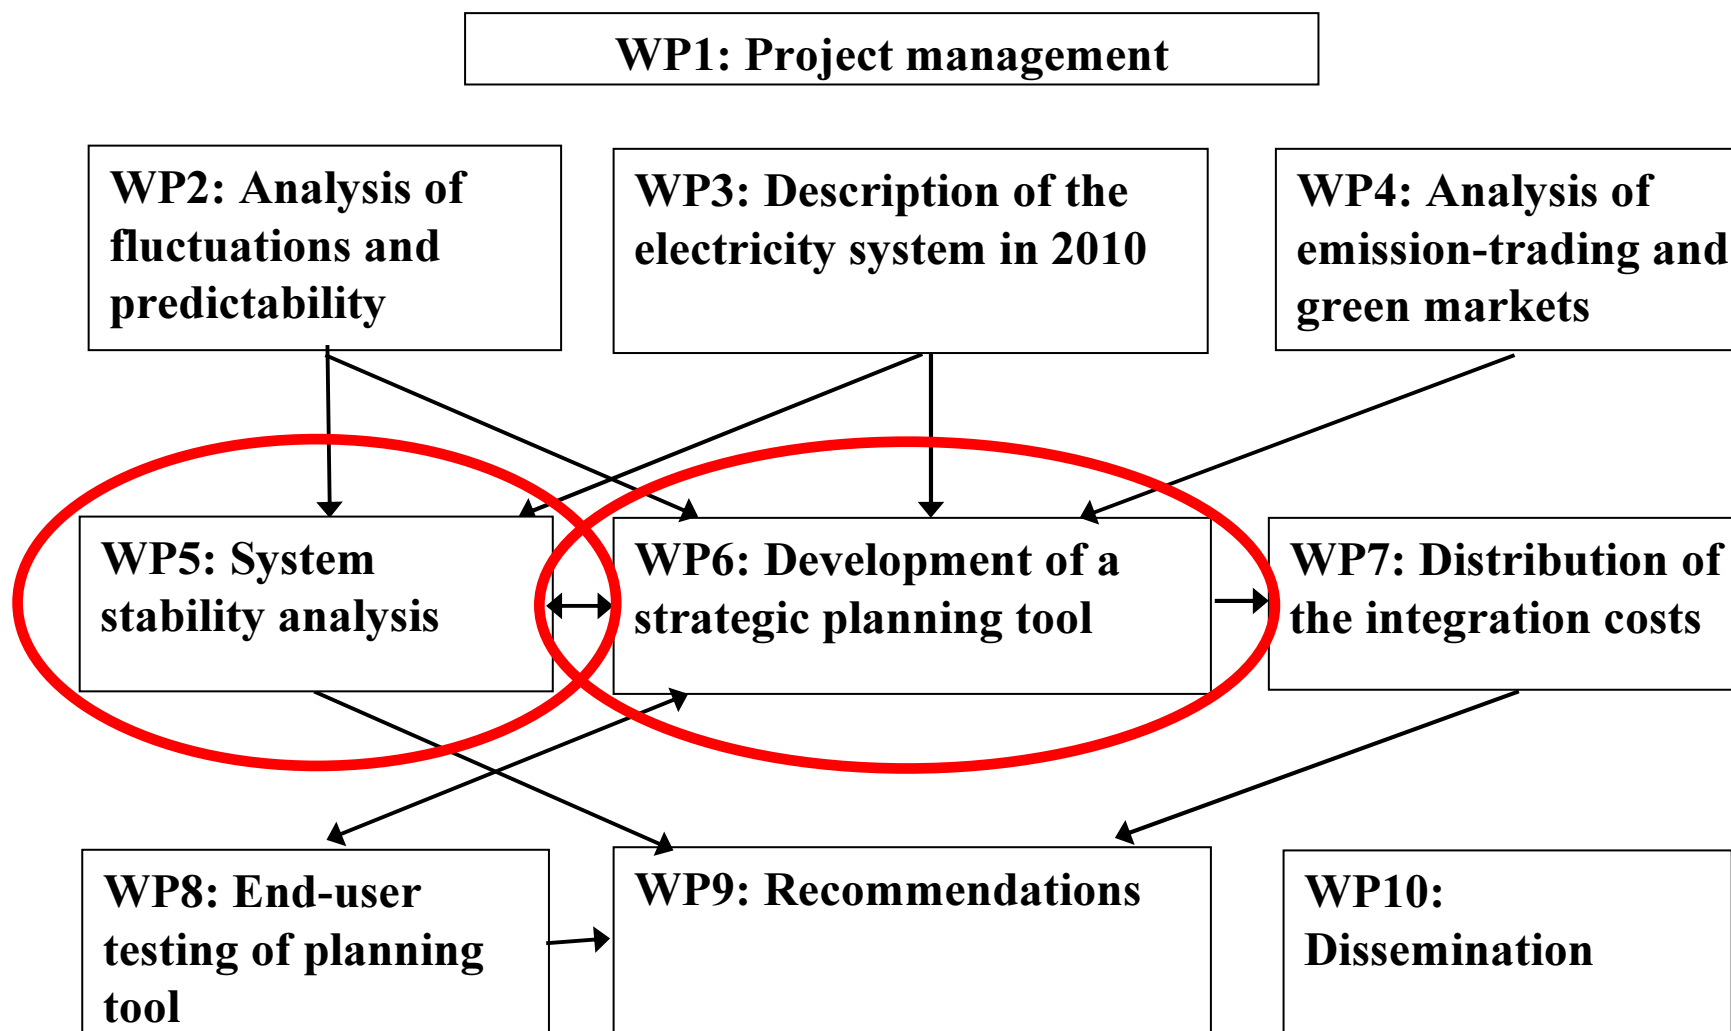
WP1: Project management

WP2: Analysis of fluctuations and predictability

WP3: Description of the electricity system in 2010

WP4: Analysis of emission-trading and green markets

WP5: System stability analysis

WP6: Development of a strategic planning tool

WP7: Distribution of the integration costs

WP8: End-user testing of planning tool

WP9: Recommendations

WP10: Dissemination